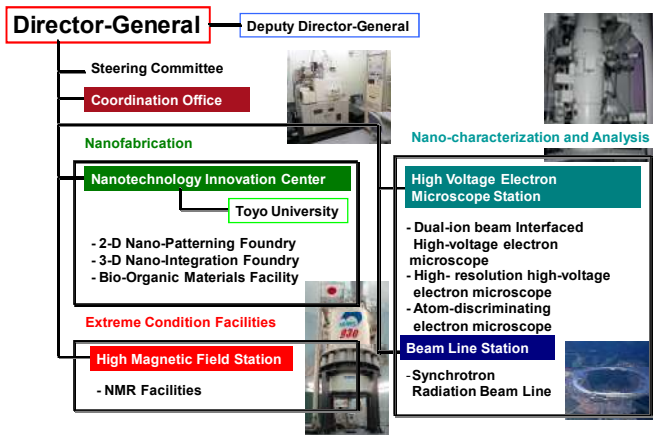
Director-General

Deputy Director-General

Steering Committee

Coordination Office

Nanofabrication

Nanotechnology Innovation Center

Toyo University

- 2-D Nano-Patterning Foundry
- 3-D Nano-Integration Foundry
- Bio-Organic Materials Facility

Extreme Condition Facilities

High Magnetic Field Station

- NMR Facilities

Nano-characterization and Analysis

High Voltage Electron Microscope Station

- Dual-ion beam Interfaced High-voltage electron microscope
- High- resolution high-voltage electron microscope
- Atom-discriminating electron microscope

Beam Line Station

-Synchrotron Radiation Beam Line